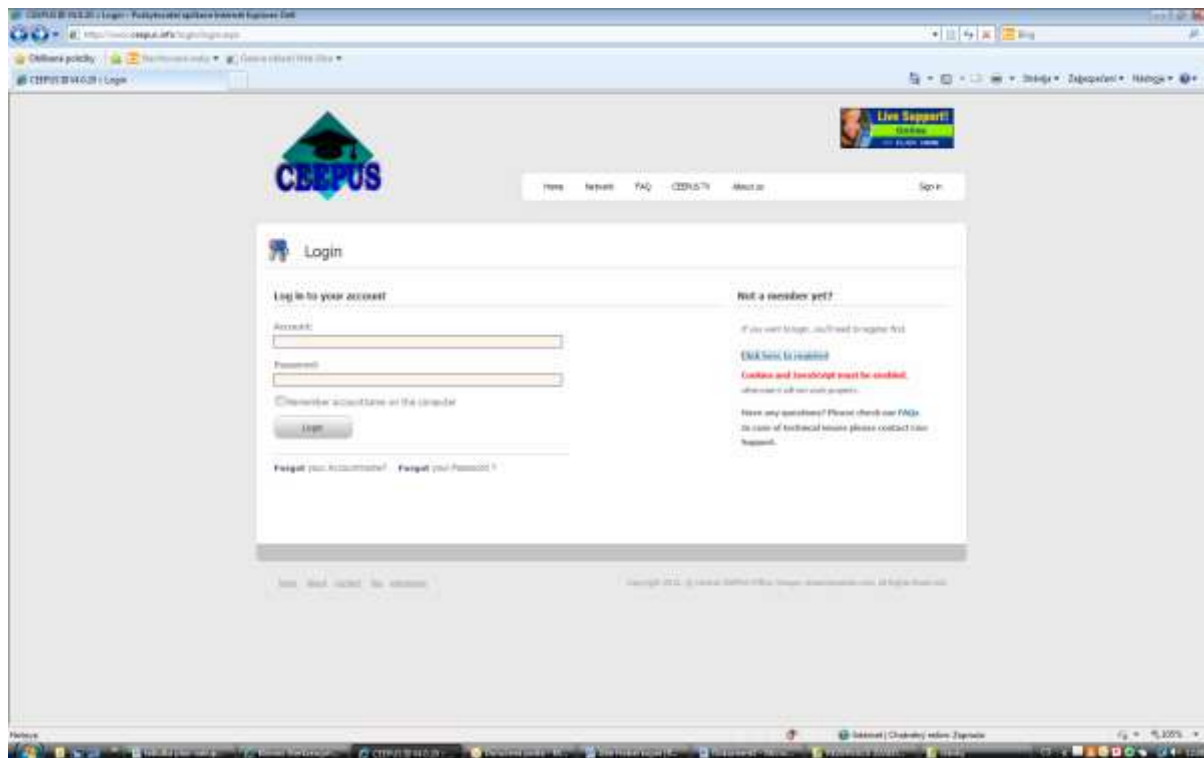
CEEPUS III V4.0.20 | Login - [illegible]
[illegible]
Oblíbené položky
CEEPUS III V4.0.20 | Login
Stránka ▾ Zabezpečení ▾ Nástroje ▾

Live Support! Online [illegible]

CEEPUS

Home Network FAQ CEEPUS TV About us Sign in

Login

Log in to your account

Account:

Password:

Remember accountname on this computer

Login

Forgot your Accountname? Forgot your Password ?

Not a member yet?

If you want to login, you'll need to register first.

Click here to register

Cookies and JavaScript must be enabled, otherwise it will not work properly.

Have any questions? Please check our FAQs. In case of technical issues please contact Live Support.

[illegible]

Copyright 2011 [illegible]

Hotovo
Internet | Chráněný režim: Zapnuto
100%